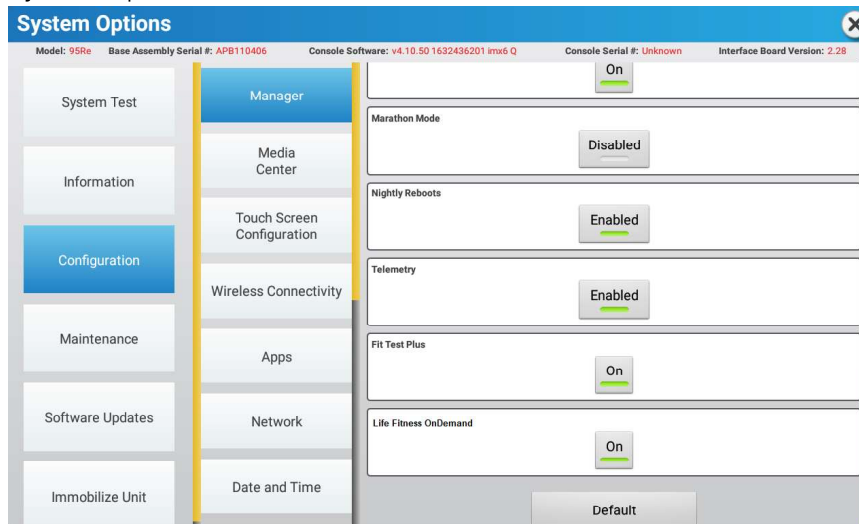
System Options

Model: 95Re Base Assembly Serial #: APB110406 Console Software: v4.10.50 1632436201 imx6 Q Console Serial #: Unknown Interface Board Version: 2.28

System Test

Information

Configuration

Maintenance

Software Updates

Immobilize Unit

Manager

Media Center

Touch Screen Configuration

Wireless Connectivity

Apps

Network

Date and Time

On

Marathon Mode

Disabled

Nightly Reboots

Enabled

Telemetry

Enabled

Fit Test Plus

On

Life Fitness OnDemand

On

Default